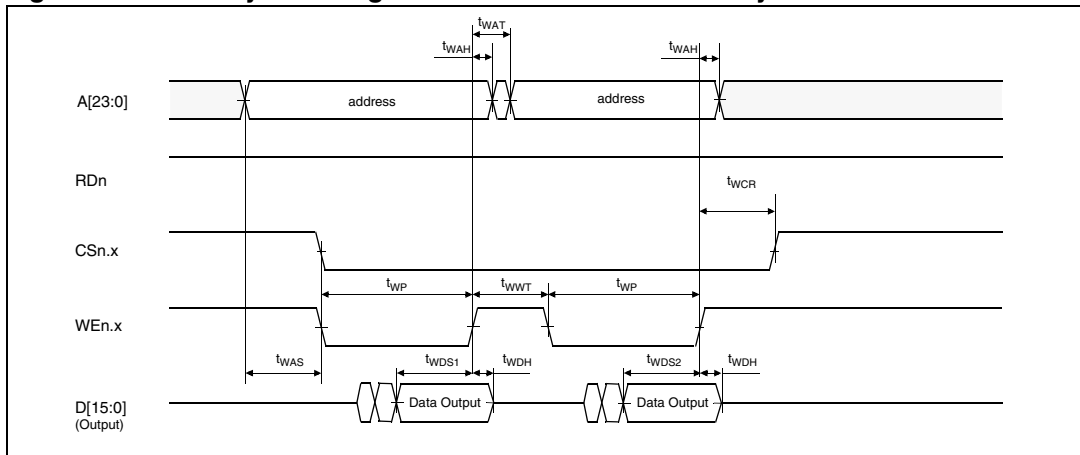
$t_{WAT}$

$t_{WAH}$

$t_{WAH}$

A[23:0]

address

address

RDn

$t_{WCR}$

CSn.x

$t_{WP}$

$t_{WWT}$

$t_{WP}$

WEn.x

$t_{WAS}$

$t_{WDS1}$

$t_{WDH}$

$t_{WDS2}$

$t_{WDH}$

D[15:0]
(Output)

Data Output

Data Output